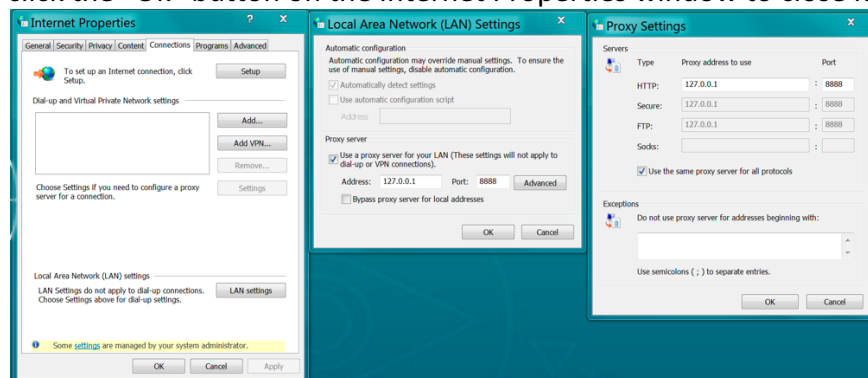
Click the "OK" button on the Internet Properties window to close it

Internet Properties ? ×

General Security Privacy Content Connections Programs Advanced

To set up an Internet connection, click Setup.

Setup

Dial-up and Virtual Private Network settings

Add...

Add VPN...

Remove...

Choose Settings if you need to configure a proxy server for a connection.

Settings

Local Area Network (LAN) settings

LAN Settings do not apply to dial-up connections. Choose Settings above for dial-up settings.

LAN settings

Some settings are managed by your system administrator.

OK Cancel Apply

Local Area Network (LAN) Settings ×

Automatic configuration

Automatic configuration may override manual settings. To ensure the use of manual settings, disable automatic configuration.

Automatically detect settings

Use automatic configuration script

Address

Proxy server

Use a proxy server for your LAN (These settings will not apply to dial-up or VPN connections).

Address: 127.0.0.1 Port: 8888 Advanced

Bypass proxy server for local addresses

OK Cancel

Proxy Settings ×

Servers

| Type | Proxy address to use | | Port |
|---|---|---|---|
| HTTP: | 127.0.0.1 | : | 8888 |
| Secure: | 127.0.0.1 | : | 8888 |
| FTP: | 127.0.0.1 | : | 8888 |
| Socks: | | : | |

Use the same proxy server for all protocols

Exceptions

Do not use proxy server for addresses beginning with:

Use semicolons ( ; ) to separate entries.

OK Cancel